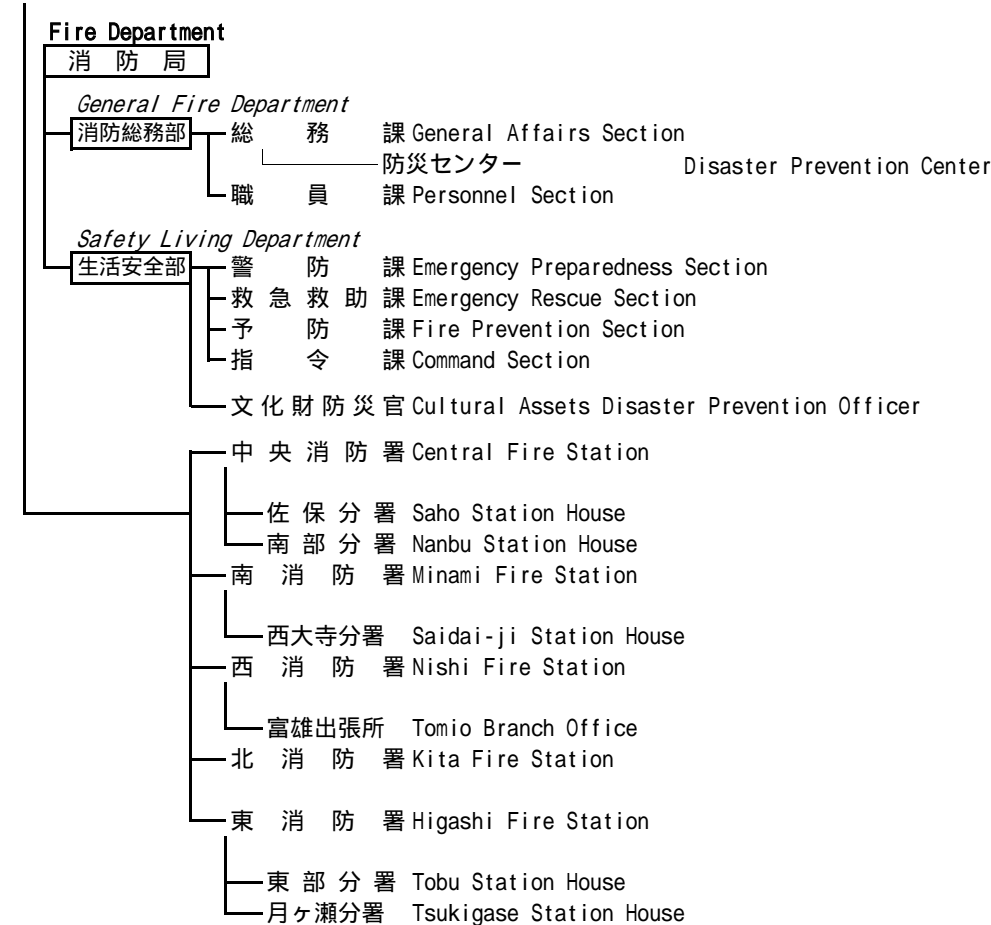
Fire Department
消 防 局

General Fire Department
消防総務部
総 務 課 General Affairs Section
防災センター Disaster Prevention Center
職 員 課 Personnel Section

Safety Living Department
生活安全部
警 防 課 Emergency Preparedness Section
救 急 救 助 課 Emergency Rescue Section
予 防 課 Fire Prevention Section
指 令 課 Command Section
文 化 財 防 災 官 Cultural Assets Disaster Prevention Officer

中 央 消 防 署 Central Fire Station
佐 保 分 署 Saho Station House
南 部 分 署 Nanbu Station House
南 消 防 署 Minami Fire Station
西大寺分署 Saidai-ji Station House
西 消 防 署 Nishi Fire Station
富雄出張所 Tomio Branch Office
北 消 防 署 Kita Fire Station
東 消 防 署 Higashi Fire Station
東 部 分 署 Tobu Station House
月ヶ瀬分署 Tsukigase Station House